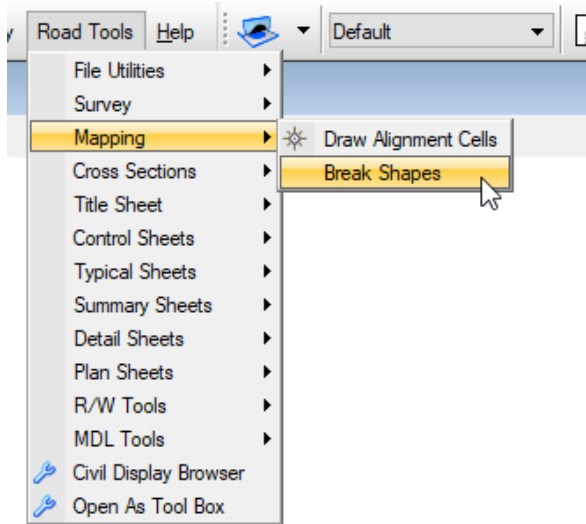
y Road Tools Help Default

File Utilities
Survey
Mapping
Cross Sections
Title Sheet
Control Sheets
Typical Sheets
Summary Sheets
Detail Sheets
Plan Sheets
R/W Tools
MDL Tools
Civil Display Browser
Open As Tool Box

Draw Alignment Cells
Break Shapes